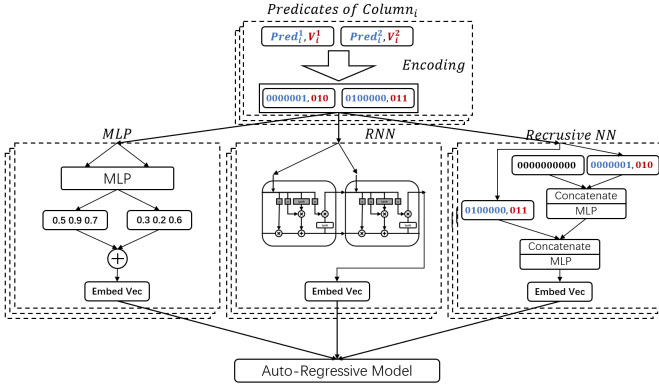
Predicates of $Column_i$

$Pred_i^1, V_i^1$

$Pred_i^2, V_i^2$

Encoding

0000001, 010

0100000, 011

MLP

MLP

0.5 0.9 0.7

0.3 0.2 0.6

+

Embed Vec

RNN

Embed Vec

Recrusive NN

0000000000

0000001, 010

Concatenate

MLP

0100000, 011

Concatenate

MLP

Embed Vec

Auto-Regressive Model